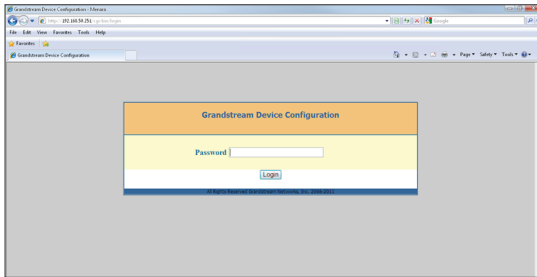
Grandstream Device Configuration - Windows

http://192.168.54.251/cgi-bin/login

Google

File Edit View Favorites Tools Help

Favorites

Grandstream Device Configuration

Page ▾ Safety ▾ Tools ▾

Grandstream Device Configuration

Password

Login

All Rights Reserved Grandstream Networks, Inc. 2006-2011